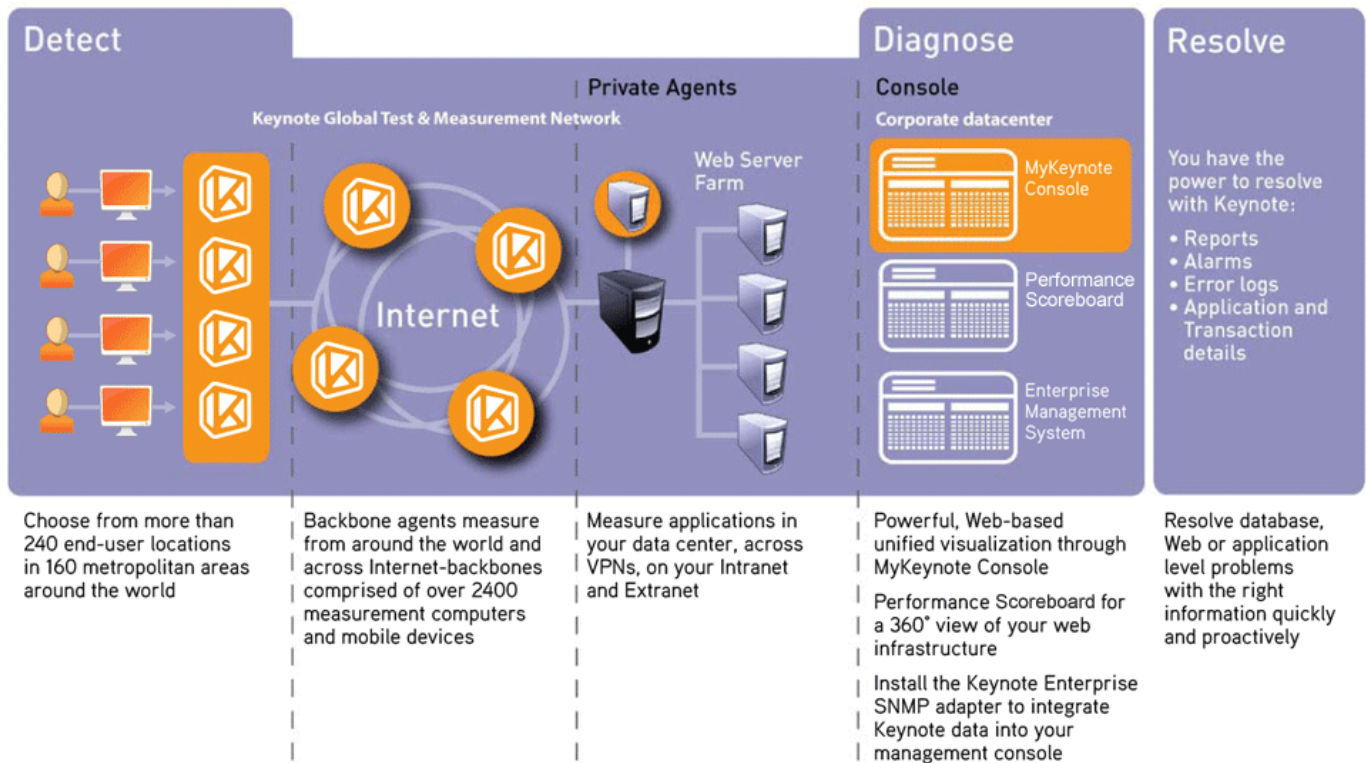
Detect

Keynote Global Test & Measurement Network

Internet

Private Agents

Web Server Farm

Diagnose

Console

Corporate datacenter

MyKeynote Console

Performance Scoreboard

Enterprise Management System

Resolve

You have the power to resolve with Keynote:

• Reports
• Alarms
• Error logs
• Application and Transaction details

Choose from more than 240 end-user locations in 160 metropolitan areas around the world

Backbone agents measure from around the world and across Internet-backbones comprised of over 2400 measurement computers and mobile devices

Measure applications in your data center, across VPNs, on your Intranet and Extranet

Powerful, Web-based unified visualization through MyKeynote Console

Performance Scoreboard for a 360° view of your web infrastructure

Install the Keynote Enterprise SNMP adapter to integrate Keynote data into your management console

Resolve database, Web or application level problems with the right information quickly and proactively